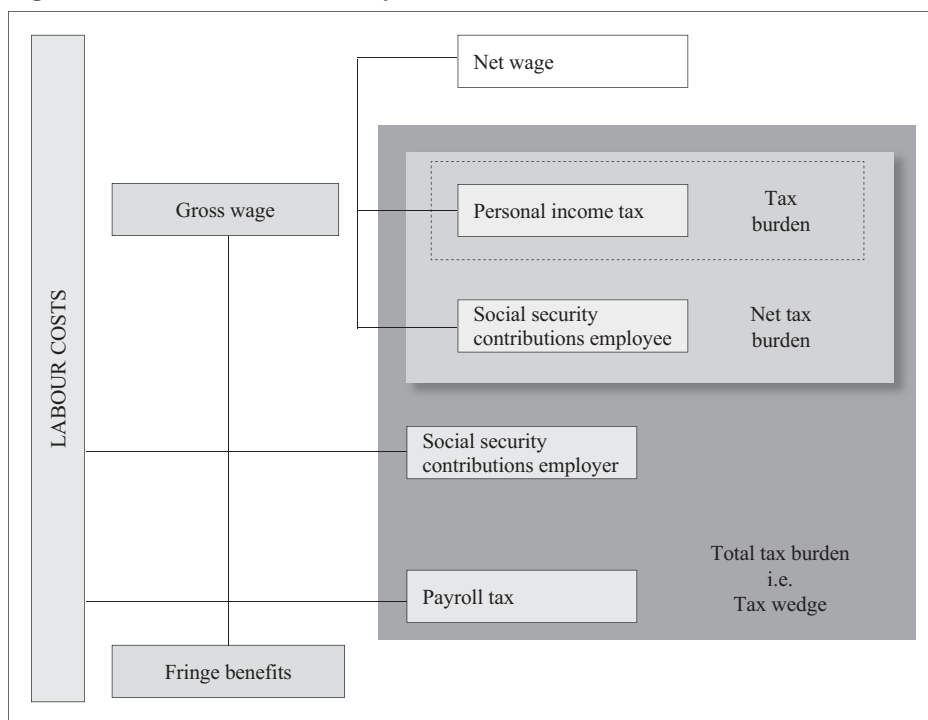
LABOUR COSTS

Net wage

Gross wage

Personal income tax

Tax burden

Social security contributions employee

Net tax burden

Social security contributions employer

Total tax burden i.e. Tax wedge

Payroll tax

Fringe benefits